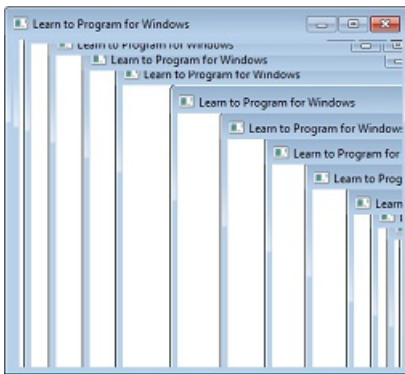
Learn to Program for Windows

Learn to Program for Windows

Learn to Program for Windows

Learn to Program for Windows

Learn to Program for Windows

Learn to Program for Windows

Learn to Program for Window

Learn to Program for

Learn

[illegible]